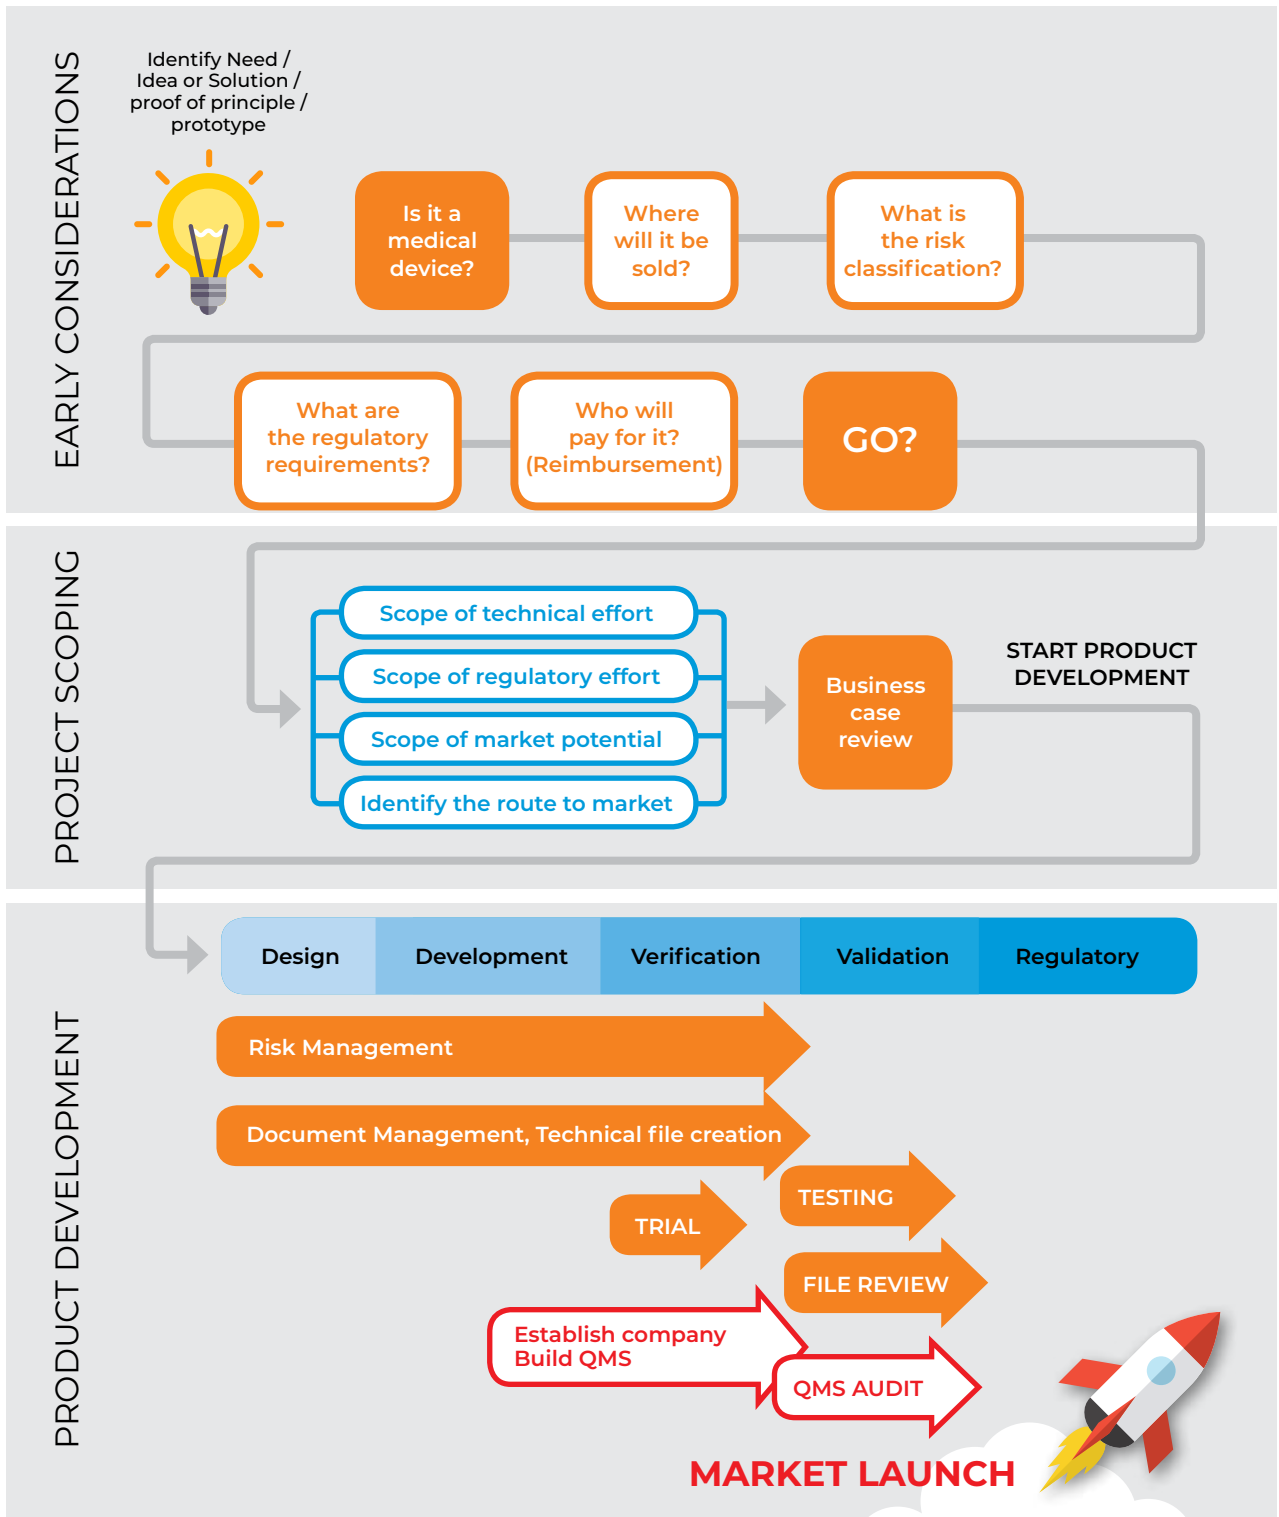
EARLY CONSIDERATIONS

Identify Need / Idea or Solution / proof of principle / prototype

Is it a medical device?

Where will it be sold?

What is the risk classification?

What are the regulatory requirements?

Who will pay for it? (Reimbursement)

GO?

PROJECT SCOPING

Scope of technical effort

Scope of regulatory effort

Scope of market potential

Identify the route to market

Business case review

START PRODUCT DEVELOPMENT

PRODUCT DEVELOPMENT

| Design | Development | Verification | Validation | Regulatory |
|---|---|---|---|---|

Risk Management

Document Management, Technical file creation

TESTING

TRIAL

FILE REVIEW

Establish company
Build QMS

QMS AUDIT

MARKET LAUNCH